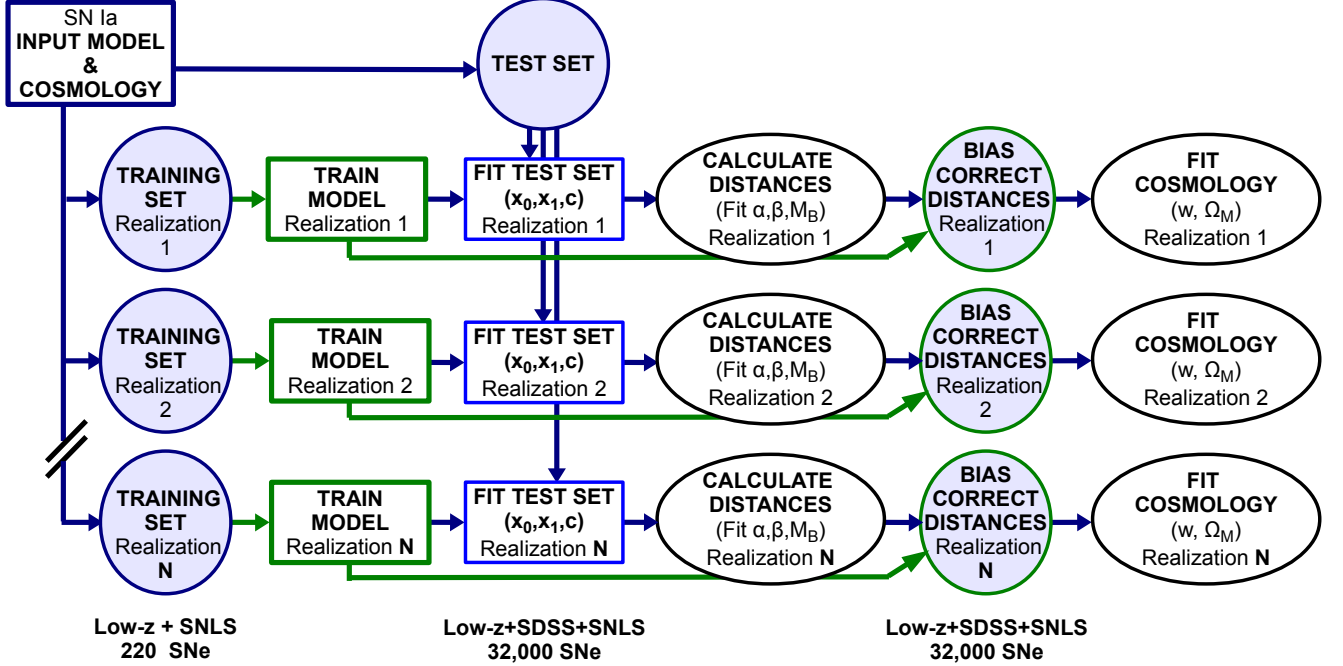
SN Ia
INPUT MODEL
&
COSMOLOGY

TEST SET

TRAINING SET
Realization 1

TRAIN MODEL
Realization 1

FIT TEST SET
$(x_0,x_1,c)$
Realization 1

CALCULATE DISTANCES
(Fit $\alpha,\beta,M_B$)
Realization 1

BIAS CORRECT DISTANCES
Realization 1

FIT COSMOLOGY
(w, $\Omega_M$)
Realization 1

TRAINING SET
Realization 2

TRAIN MODEL
Realization 2

FIT TEST SET
$(x_0,x_1,c)$
Realization 2

CALCULATE DISTANCES
(Fit $\alpha,\beta,M_B$)
Realization 2

BIAS CORRECT DISTANCES
Realization 2

FIT COSMOLOGY
(w, $\Omega_M$)
Realization 2

TRAINING SET
Realization N

TRAIN MODEL
Realization N

FIT TEST SET
$(x_0,x_1,c)$
Realization N

CALCULATE DISTANCES
(Fit $\alpha,\beta,M_B$)
Realization N

BIAS CORRECT DISTANCES
Realization N

FIT COSMOLOGY
(w, $\Omega_M$)
Realization N

Low-z + SNLS
220 SNe

Low-z+SDSS+SNLS
32,000 SNe

Low-z+SDSS+SNLS
32,000 SNe